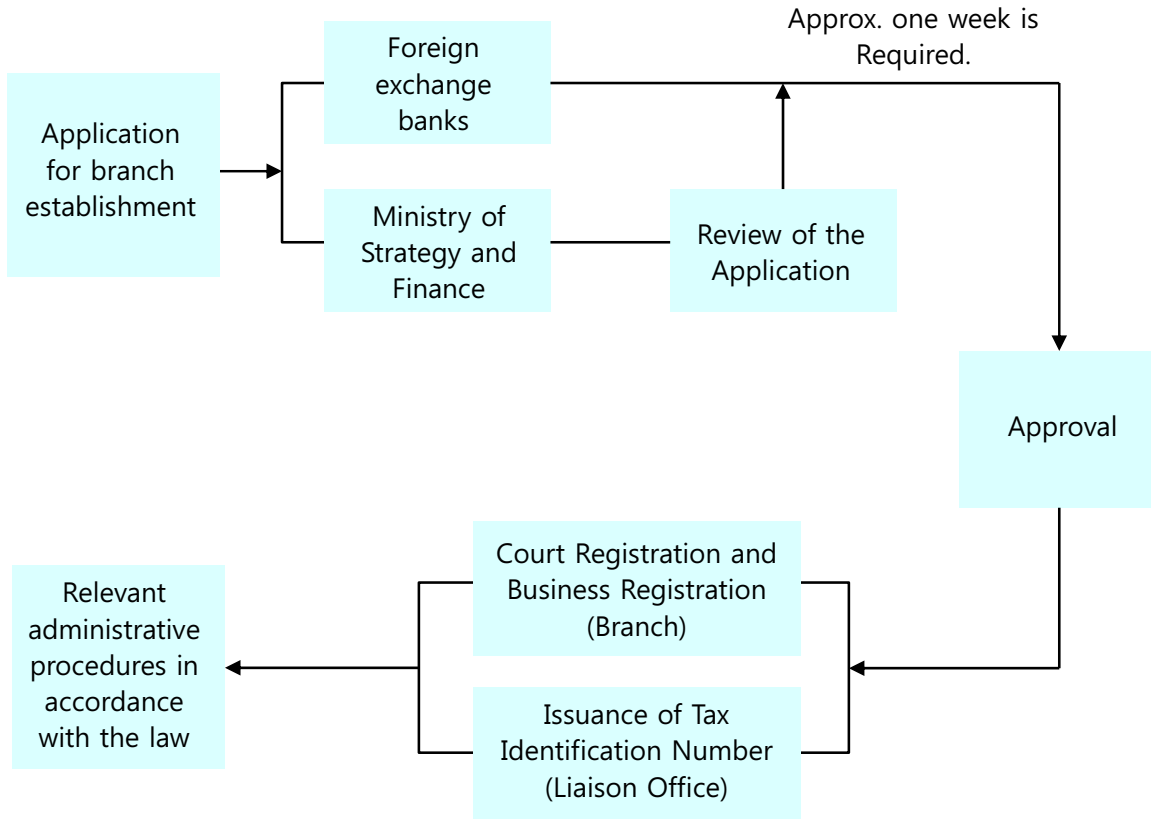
Application for branch establishment

Foreign exchange banks

Ministry of Strategy and Finance

Review of the Application

Approx. one week is Required.

Approval

Court Registration and Business Registration (Branch)

Issuance of Tax Identification Number (Liaison Office)

Relevant administrative procedures in accordance with the law